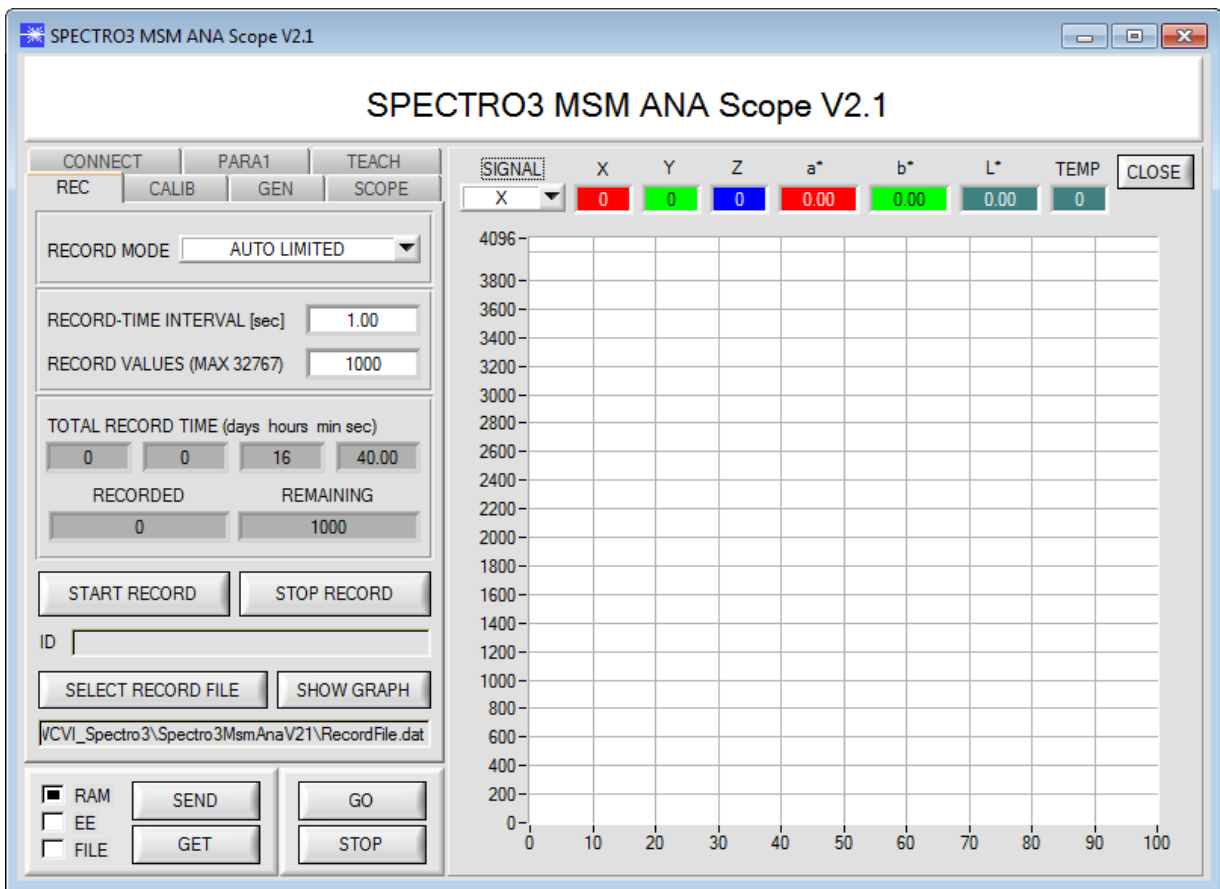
SPECTRO3 MSM ANA Scope V2.1

SPECTRO3 MSM ANA Scope V2.1

CONNECT PARA1 TEACH
REC CALIB GEN SCOPE

RECORD MODE AUTO LIMITED

RECORD-TIME INTERVAL [sec] 1.00
RECORD VALUES (MAX 32767) 1000

TOTAL RECORD TIME (days hours min sec)
0 0 16 40.00
RECORDED REMAINING
0 1000

START RECORD STOP RECORD

ID

SELECT RECORD FILE SHOW GRAPH

\CVI_Spectro3\Spectro3MsmAnaV21\RecordFile.dat

RAM
EE
FILE
SEND
GET
GO
STOP

SIGNAL X Y Z a* b* L* TEMP CLOSE
X 0 0 0 0.00 0.00 0.00 0

4096
3800
3600
3400
3200
3000
2800
2600
2400
2200
2000
1800
1600
1400
1200
1000
800
600
400
200
0
0 10 20 30 40 50 60 70 80 90 100